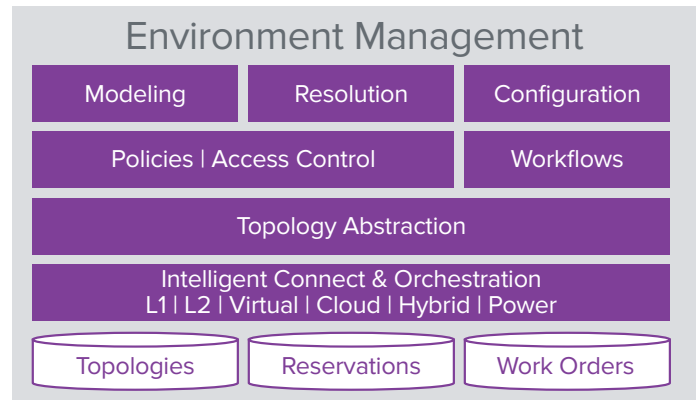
Environment Management

Modeling

Resolution

Configuration

Policies | Access Control

Workflows

Topology Abstraction

Intelligent Connect & Orchestration
L1 | L2 | Virtual | Cloud | Hybrid | Power

Topologies

Reservations

Work Orders